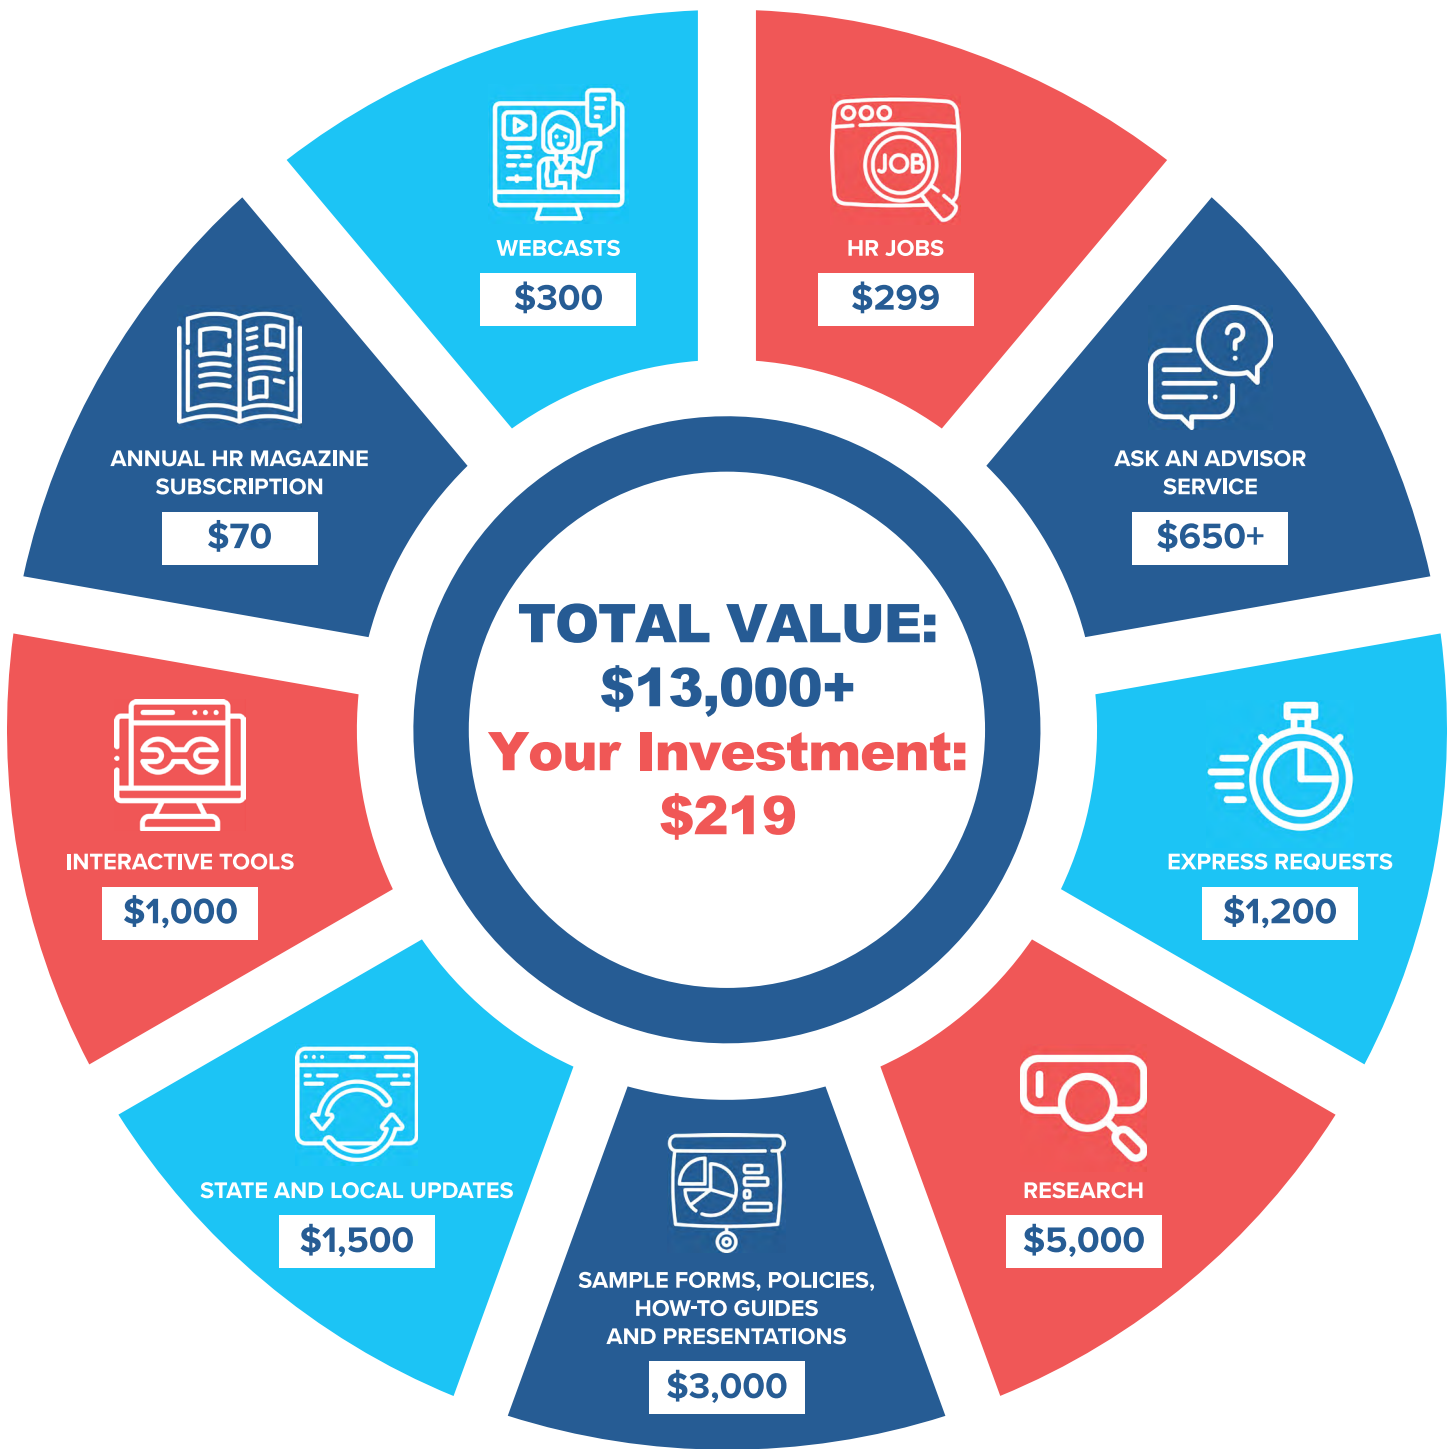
WEBCASTS
$300

JOB

HR JOBS
$299

ASK AN ADVISOR SERVICE
$650+

EXPRESS REQUESTS
$1,200

RESEARCH
$5,000

SAMPLE FORMS, POLICIES, HOW-TO GUIDES AND PRESENTATIONS
$3,000

STATE AND LOCAL UPDATES
$1,500

INTERACTIVE TOOLS
$1,000

ANNUAL HR MAGAZINE SUBSCRIPTION
$70

TOTAL VALUE:
$13,000+
Your Investment:
$219